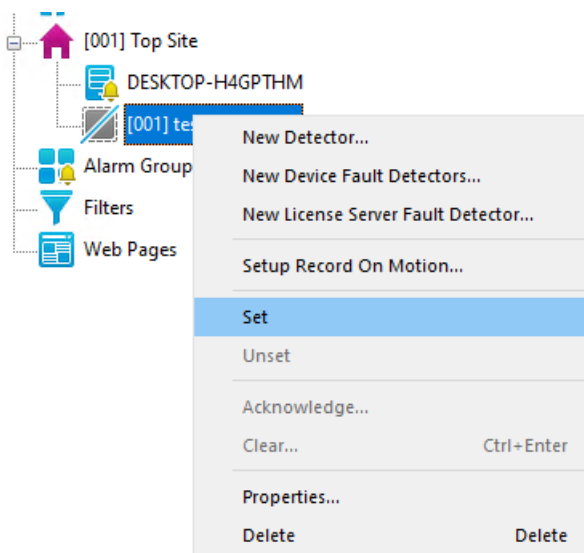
[001] Top Site
DESKTOP-H4GPTHM
[001] te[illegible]
Alarm Group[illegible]
Filters
Web Pages

New Detector...
New Device Fault Detectors...
New License Server Fault Detector...
Setup Record On Motion...
Set
Unset
Acknowledge...
Clear... Ctrl+Enter
Properties...
Delete Delete